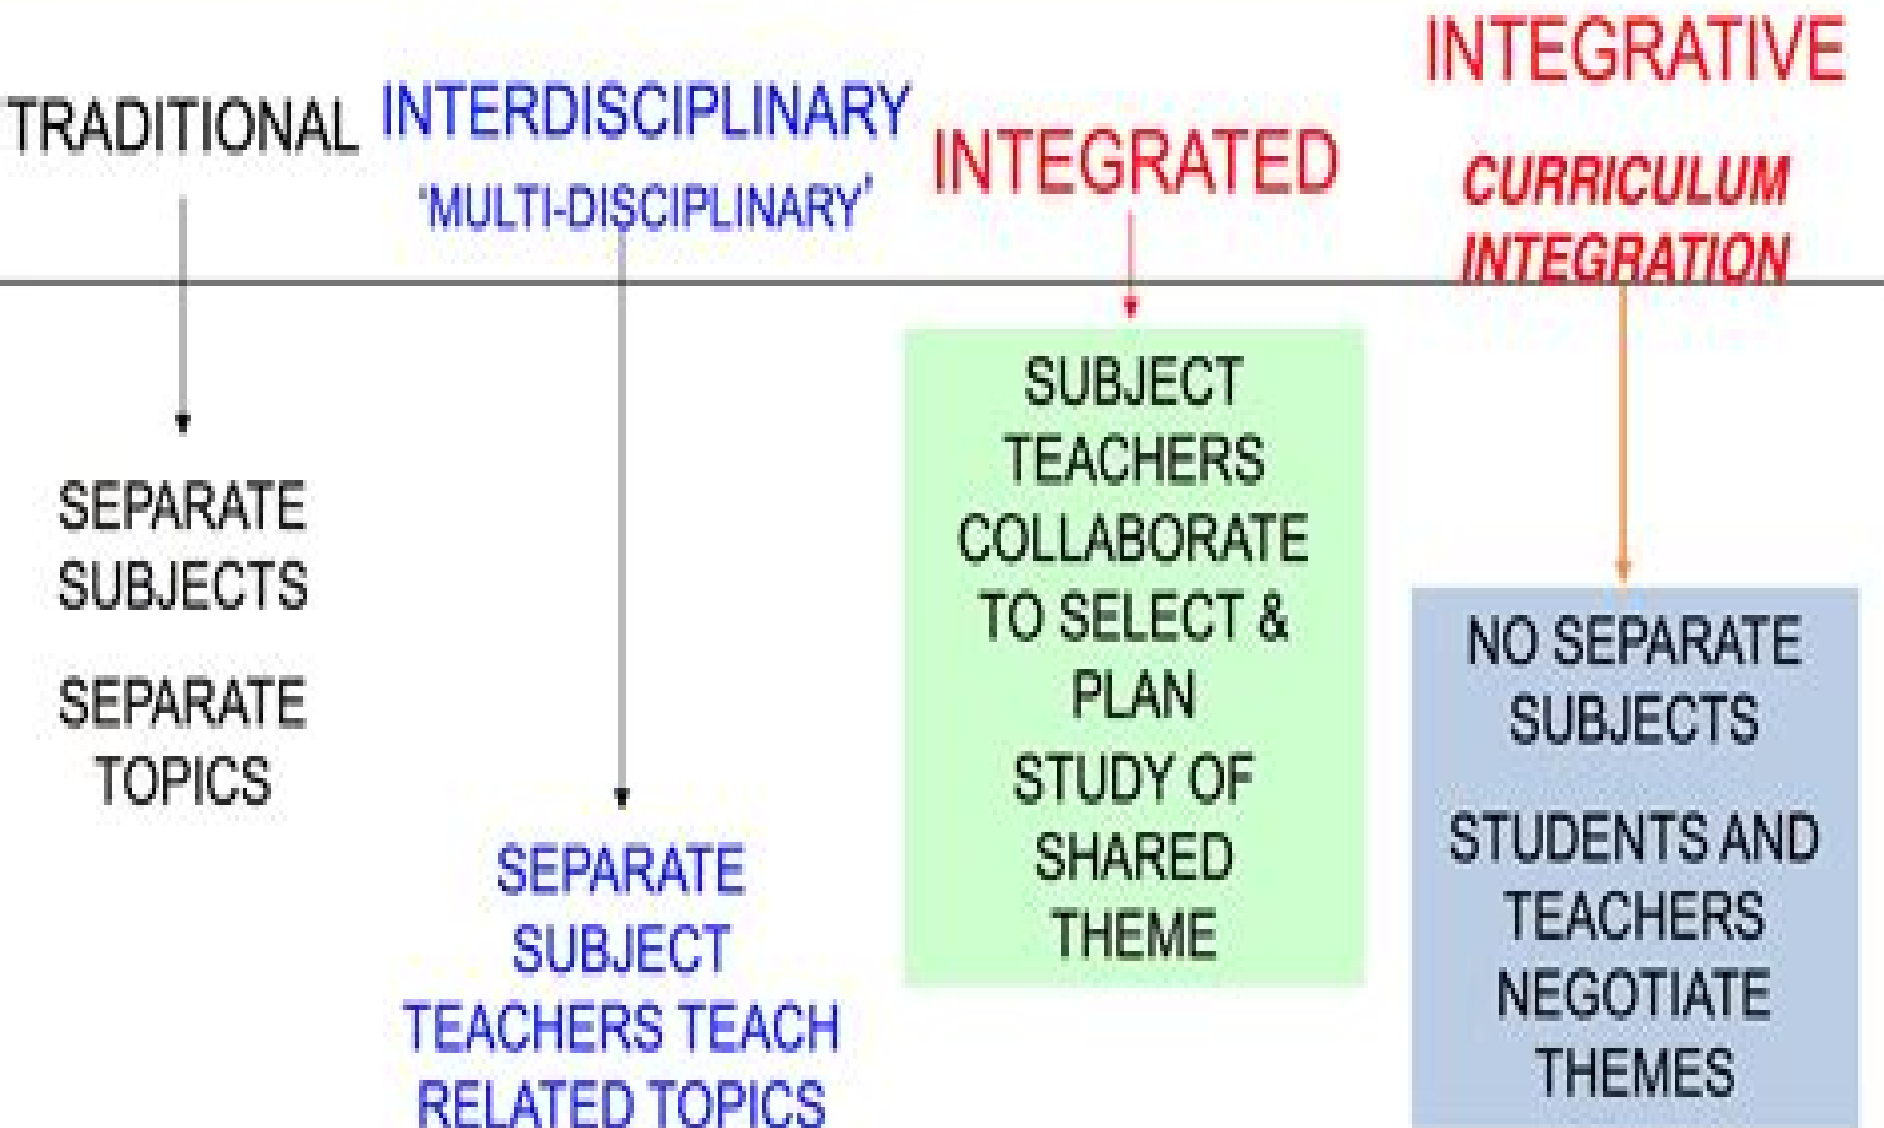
TRADITIONAL

SEPARATE SUBJECTS

SEPARATE TOPICS

INTERDISCIPLINARY
'MULTI-DISCIPLINARY'

SEPARATE SUBJECT TEACHERS TEACH RELATED TOPICS

INTEGRATED

SUBJECT TEACHERS COLLABORATE TO SELECT & PLAN STUDY OF SHARED THEME

INTEGRATIVE
CURRICULUM INTEGRATION

NO SEPARATE SUBJECTS

STUDENTS AND TEACHERS NEGOTIATE THEMES